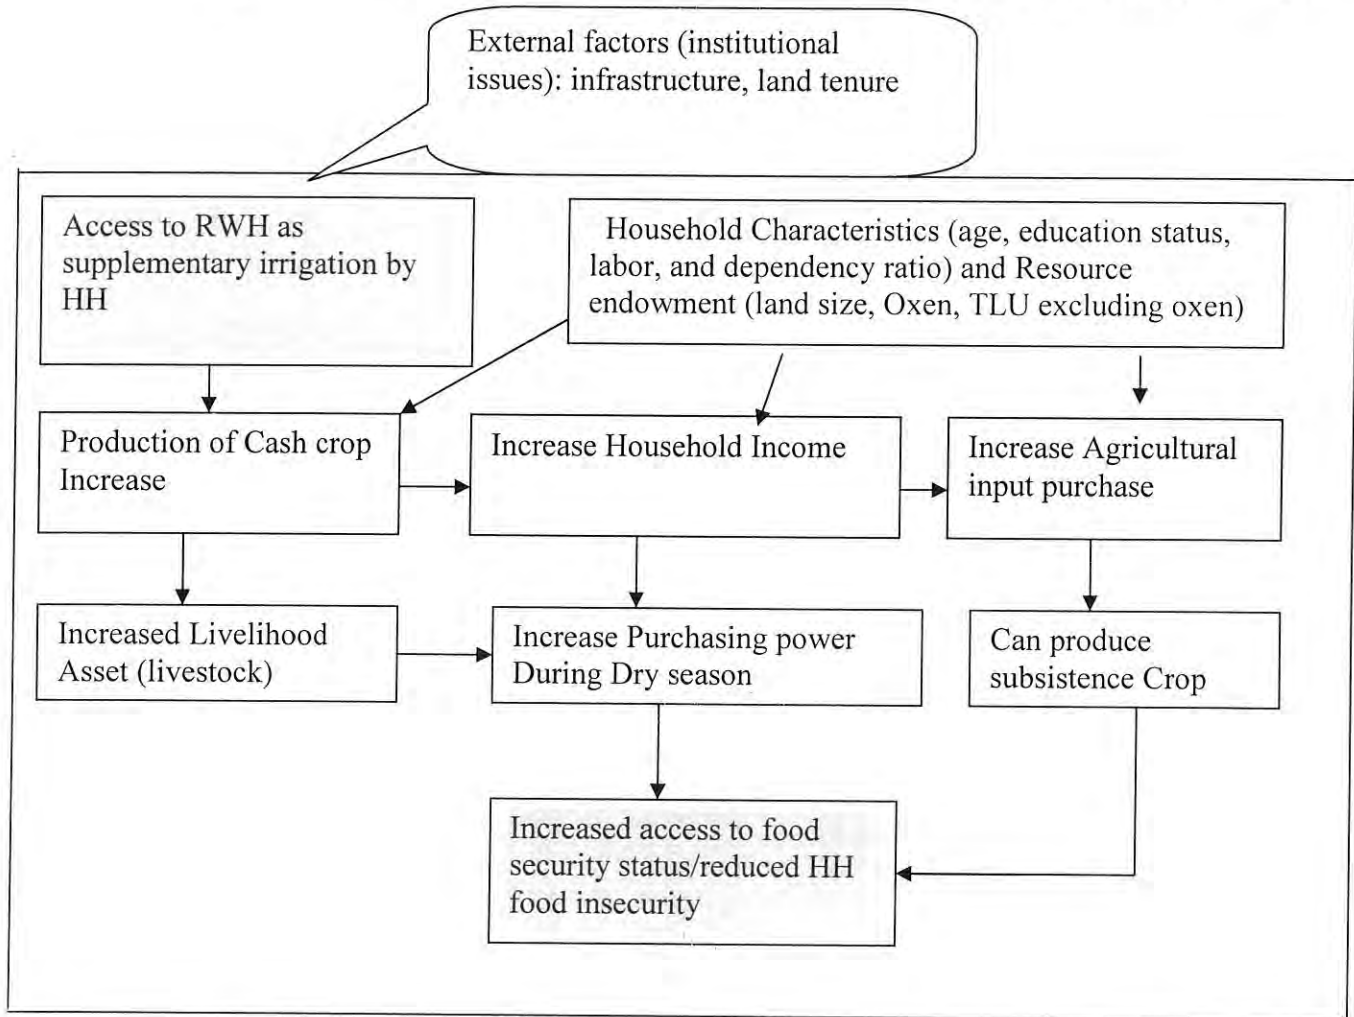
External factors (institutional issues): infrastructure, land tenure

Access to RWH as supplementary irrigation by HH

Household Characteristics (age, education status, labor, and dependency ratio) and Resource endowment (land size, Oxen, TLU excluding oxen)

Production of Cash crop Increase

Increase Household Income

Increase Agricultural input purchase

Increased Livelihood Asset (livestock)

Increase Purchasing power During Dry season

Can produce subsistence Crop

Increased access to food security status/reduced HH food insecurity